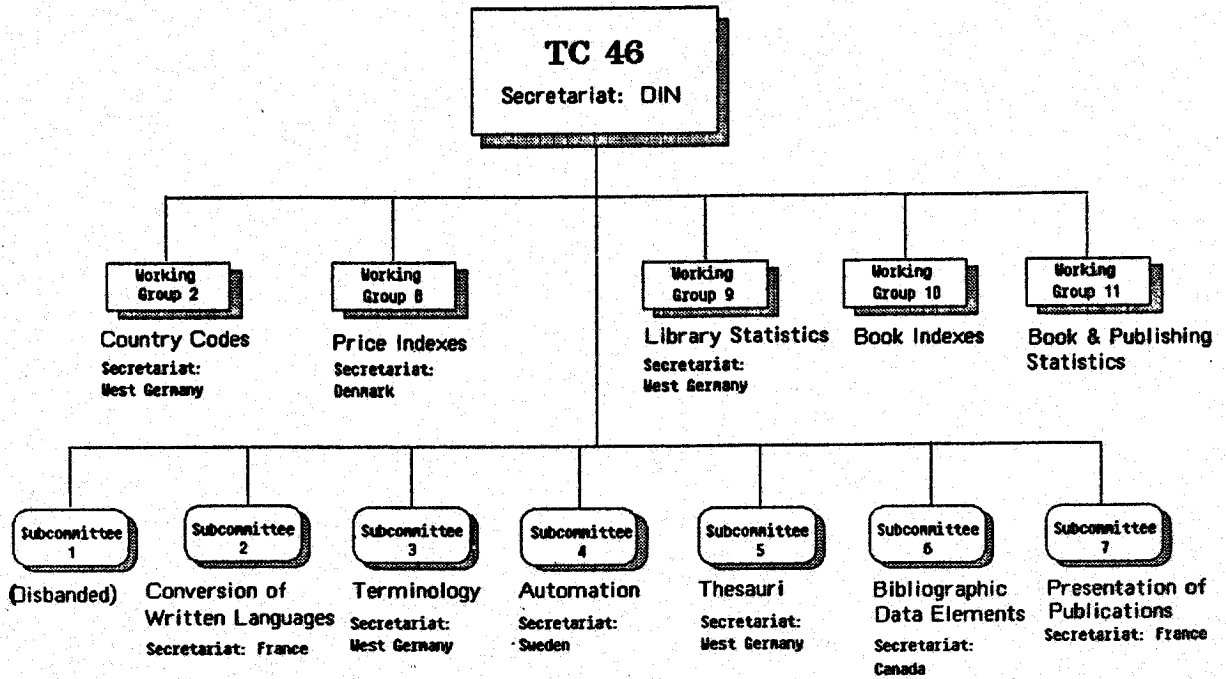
TC 46
Secretariat: DIN

Working Group 2
Country Codes
Secretariat: West Germany

Working Group 8
Price Indexes
Secretariat: Denmark

Working Group 9
Library Statistics
Secretariat: West Germany

Working Group 10
Book Indexes

Working Group 11
Book & Publishing Statistics

Subcommittee 1
(Disbanded)

Subcommittee 2
Conversion of Written Languages
Secretariat: France

Subcommittee 3
Terminology
Secretariat: West Germany

Subcommittee 4
Automation
Secretariat: Sweden

Subcommittee 5
Thesauri
Secretariat: West Germany

Subcommittee 6
Bibliographic Data Elements
Secretariat: Canada

Subcommittee 7
Presentation of Publications
Secretariat: France